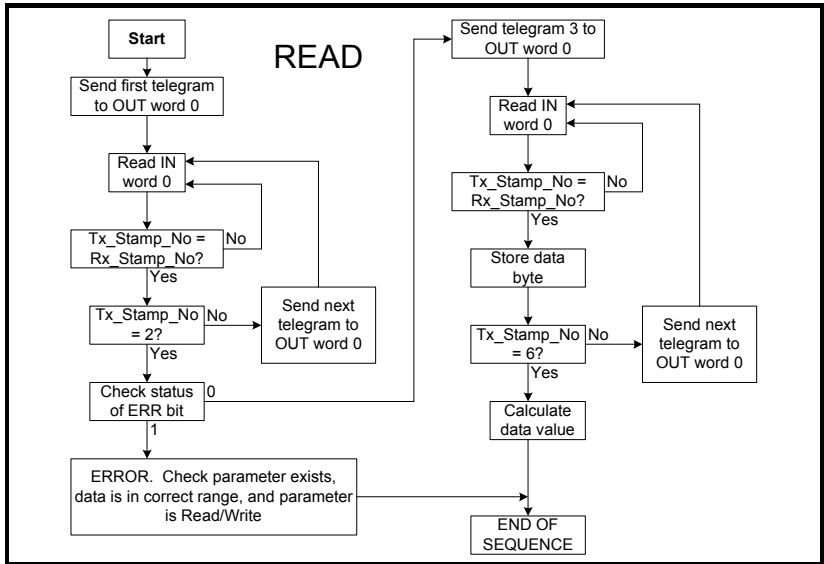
Start

READ

Send first telegram to OUT word 0

Read IN word 0

Tx_Stamp_No = Rx_Stamp_No?

No

Yes

Tx_Stamp_No = 2?

No

Yes

Send next telegram to OUT word 0

Check status of ERR bit

0

1

ERROR. Check parameter exists, data is in correct range, and parameter is Read/Write

Send telegram 3 to OUT word 0

Read IN word 0

Tx_Stamp_No = Rx_Stamp_No?

No

Yes

Store data byte

Tx_Stamp_No = 6?

No

Yes

Send next telegram to OUT word 0

Calculate data value

END OF SEQUENCE